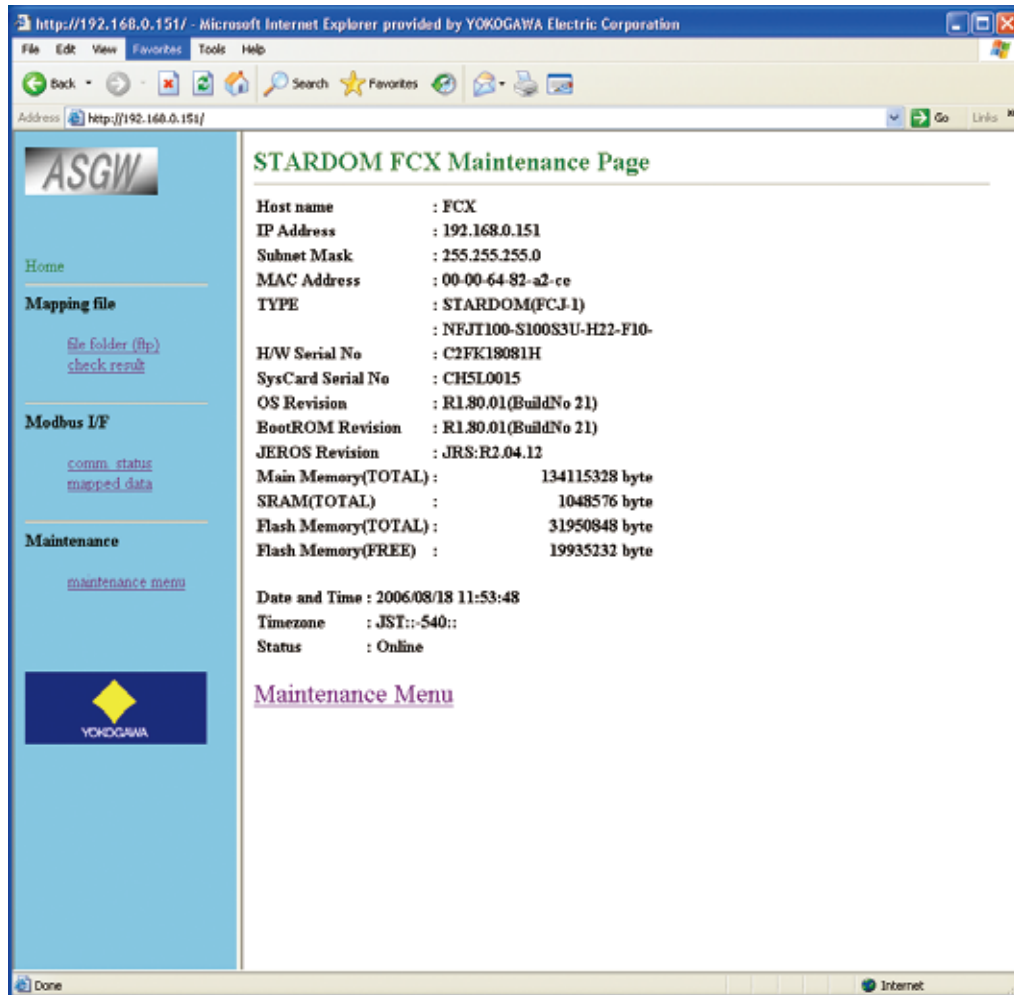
http://192.168.0.151/ - Microsoft Internet Explorer provided by YOKOGAWA Electric Corporation

File Edit View Favorites Tools Help

Back Search Favorites

Address http://192.168.0.151/ Go Links

ASGW

Home

Mapping file

file folder (ftp)
check result

Modbus I/F

comm. status
mapped data

Maintenance

maintenance menu

YOKOGAWA

STARDOM FCX Maintenance Page

| | |
|---|---|
| Host name | : FCX |
| IP Address | : 192.168.0.151 |
| Subnet Mask | : 255.255.255.0 |
| MAC Address | : 00-00-64-82-a2-ce |
| TYPE | : STARDOM(FCJ-1) |
| | : NFJT100-S100S3U-H22-F10- |
| H/W Serial No | : C2FK18081H |
| SysCard Serial No | : CH5L0015 |
| OS Revision | : R1.80.01(BuildNo 21) |
| BootROM Revision | : R1.80.01(BuildNo 21) |
| JEROS Revision | : JRS:R2.04.12 |
| Main Memory(TOTAL) : | 134115328 byte |
| SRAM(TOTAL) : | 1048576 byte |
| Flash Memory(TOTAL) : | 31950848 byte |
| Flash Memory(FREE) : | 19935232 byte |

Date and Time : 2006/08/18 11:53:48
Timezone : JST::-540::
Status : Online

Maintenance Menu

Done Internet